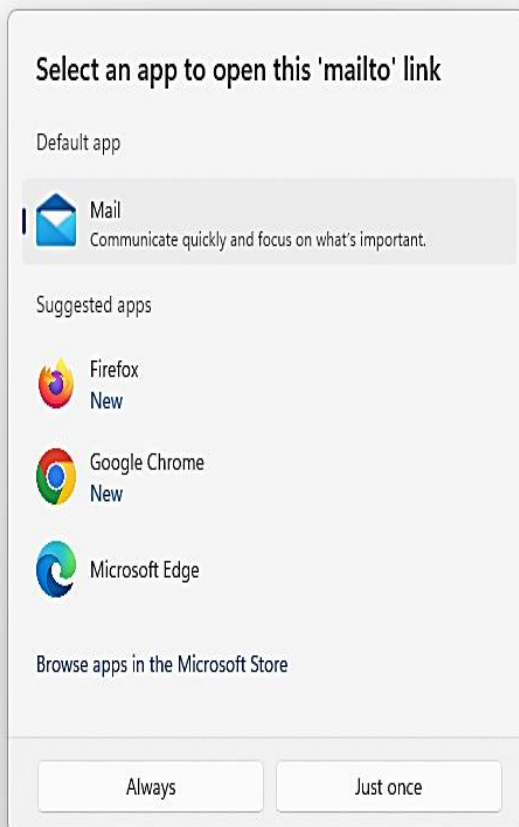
Select an app to open this 'mailto' link

Default app

Mail
Communicate quickly and focus on what's important.

Suggested apps

Firefox
New

Google Chrome
New

Microsoft Edge

Browse apps in the Microsoft Store

Always

Just once